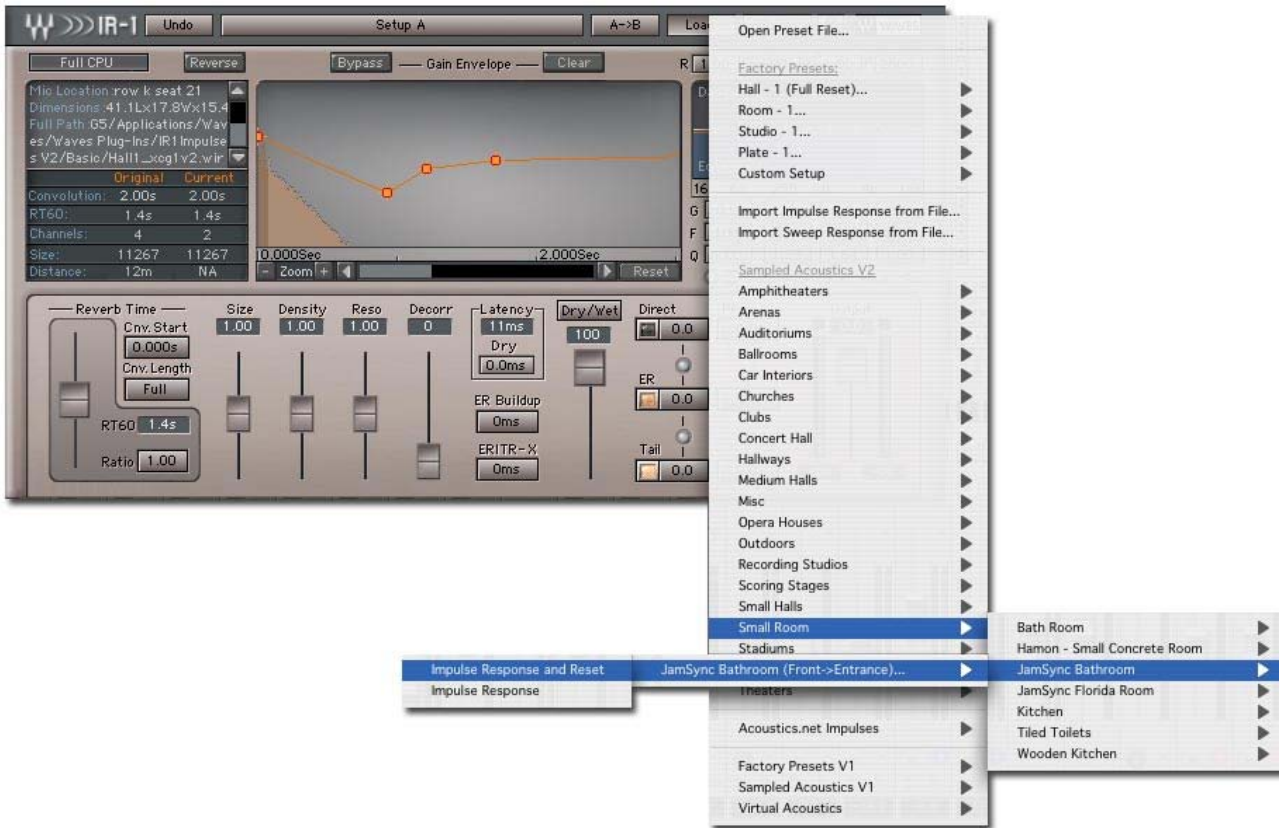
IR-1 Undo Setup A A->B Loa

Full CPU Reverse Bypass — Gain Envelope — Clear R

Mic Location: row k seat 21
Dimensions: 41.1Lx17.8Wx15.4
Full Path: G5/Applications/Waves/Waves Plug-Ins/IR1 Impulses V2/Basic/Hall1_xcg1v2.wir

| | Original | Current |
|---|---|---|
| Convolution: | 2.00s | 2.00s |
| RT60: | 1.4s | 1.4s |
| Channels: | 4 | 2 |
| Size: | 11267 | 11267 |
| Distance: | 12m | NA |

0.000Sec 2.000Sec
- Zoom + Reset

Reverb Time
Cnv. Start 0.000s
Cnv. Length Full
RT60 1.4s
Ratio 1.00
Size 1.00
Density 1.00
Reso 1.00
Decorr 0
Latency 11ms
Dry 0.0ms
ER Buildup 0ms
ERITR-X 0ms
Dry/Wet 100
Direct 0.0
ER 0.0
Tail 0.0

Open Preset File...
Factory Presets:
Hall - 1 (Full Reset)...
Room - 1...
Studio - 1...
Plate - 1...
Custom Setup
Import Impulse Response from File...
Import Sweep Response from File...
Sampled Acoustics V2
Amphitheaters
Arenas
Auditoriums
Ballrooms
Car Interiors
Churches
Clubs
Concert Hall
Hallways
Medium Halls
Misc
Opera Houses
Outdoors
Recording Studios
Scoring Stages
Small Halls
Small Room
Stadiums
Theaters
Acoustics.net Impulses
Factory Presets V1
Sampled Acoustics V1
Virtual Acoustics

Bath Room
Hamon - Small Concrete Room
JamSync Bathroom
JamSync Florida Room
Kitchen
Tiled Toilets
Wooden Kitchen

JamSync Bathroom (Front->Entrance)...

Impulse Response and Reset
Impulse Response